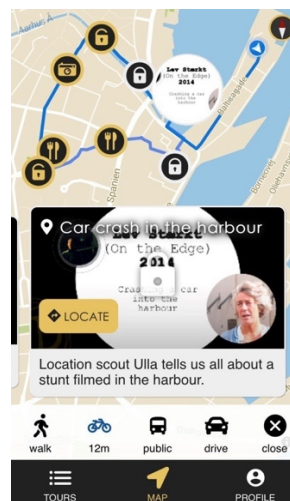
Lev Stærkt
(On the Edge)
2014
Crashing a car into the harbour

Spanien

Car crash in the harbour

Lev Stærkt
(On the Edge)
2014
Crashing a car into the harbour

LOCATE

Location scout Ulla tells us all about a stunt filmed in the harbour.

walk
12m
public
drive
close

TOURS
MAP
PROFILE